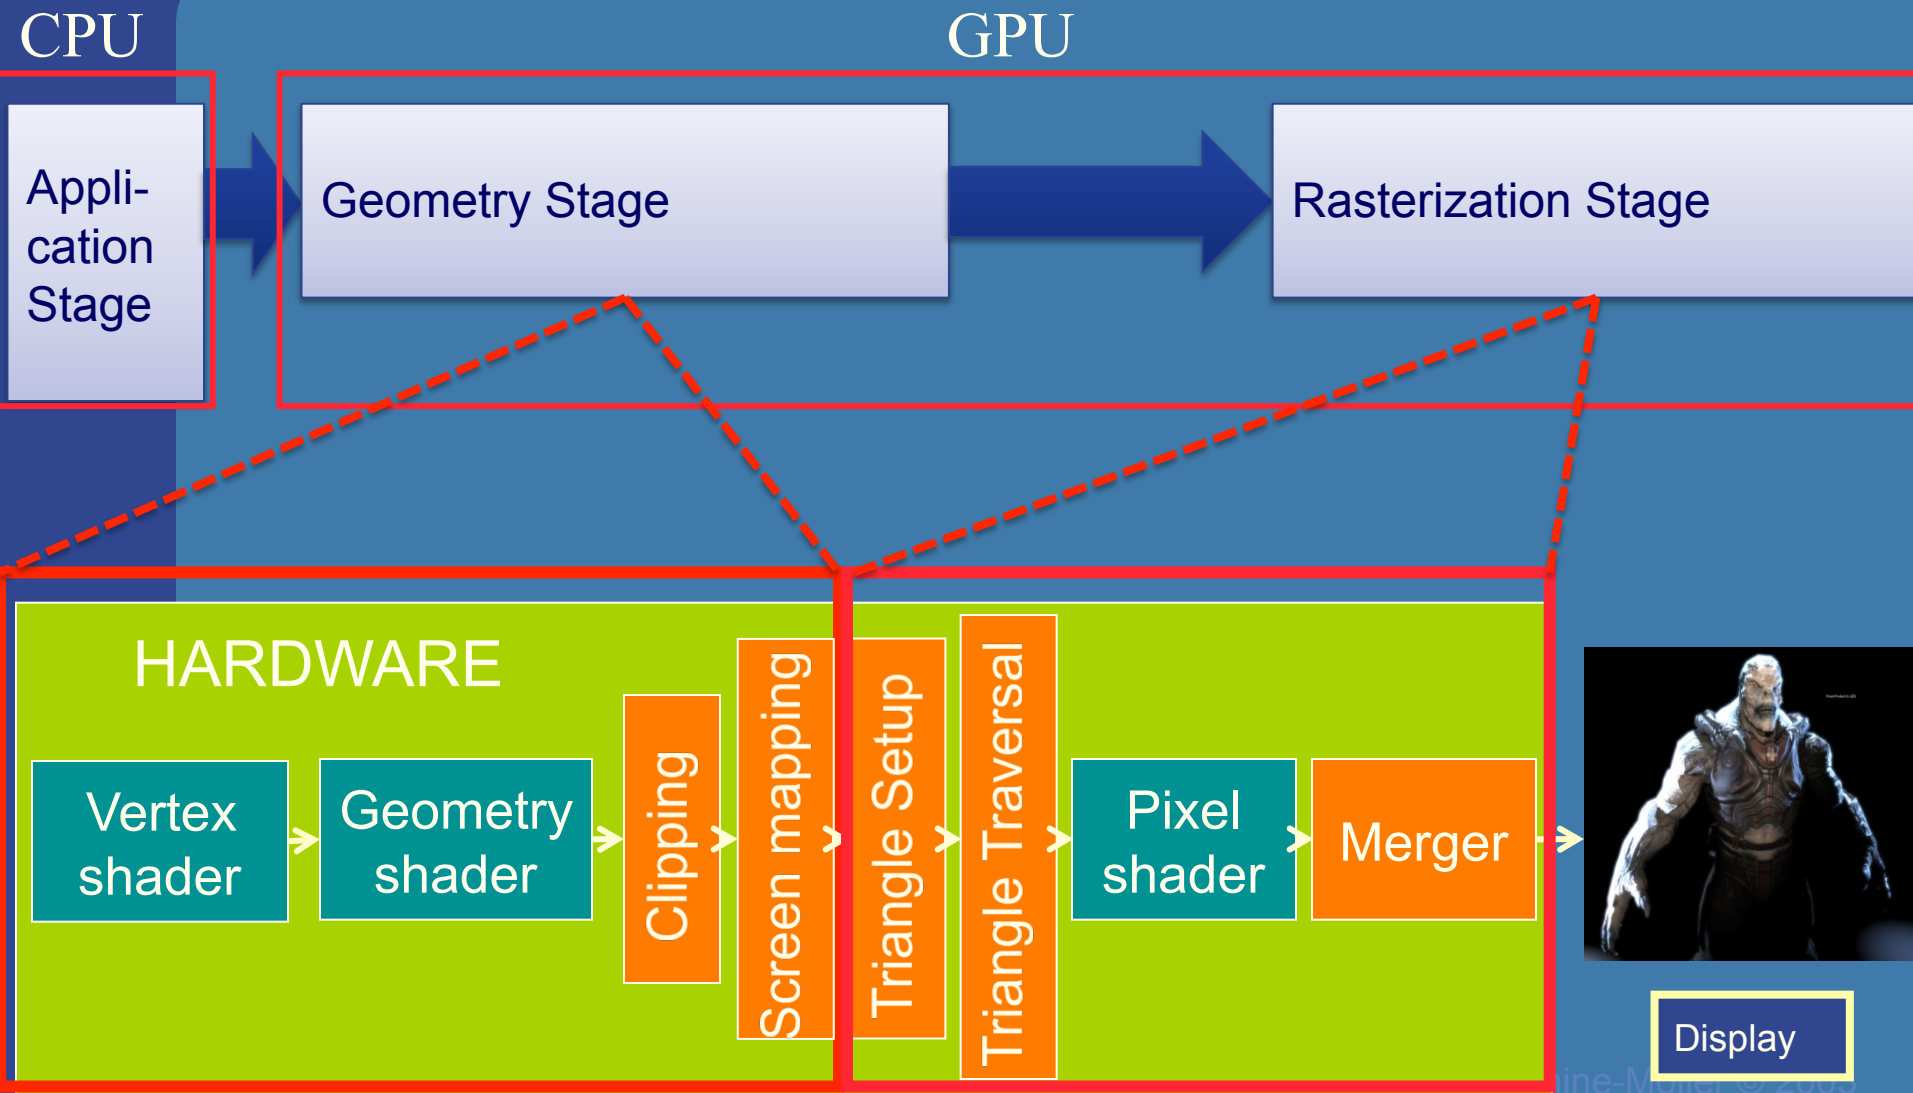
CPU

GPU

Application Stage

Geometry Stage

Rasterization Stage

HARDWARE

Vertex shader

Geometry shader

Clipping

Screen mapping

Triangle Setup

Triangle Traversal

Pixel shader

Merger

Display

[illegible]ine-Möller © 200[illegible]